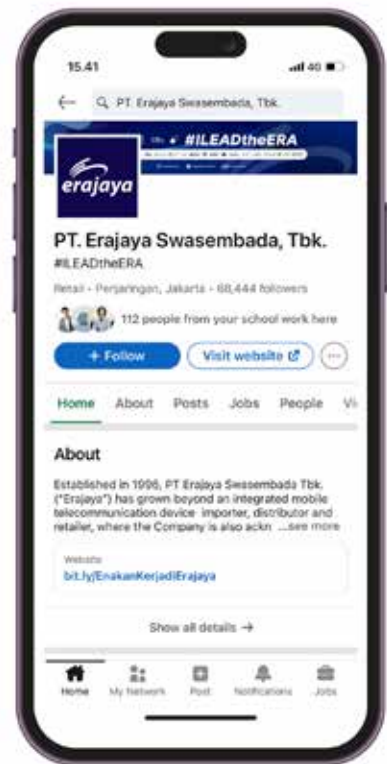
15.41

4G

PT. Erajaya Swasembada, Tbk.

#ILEADtheERA

erajaya

PT. Erajaya Swasembada, Tbk.

#ILEADtheERA

Retail • Perjaringan, Jakarta • 68,444 followers

112 people from your school work here

+ Follow

Visit website

Home About Posts Jobs People Vi

About

Established in 1996, PT Erajaya Swasembada Tbk. ("Erajaya") has grown beyond an integrated mobile telecommunication device importer, distributor and retailer, where the Company is also ackn ...see more

Website

bit.ly/EnakanKerjadiErajaya

Show all details →

Home My Network Post Notifications Jobs